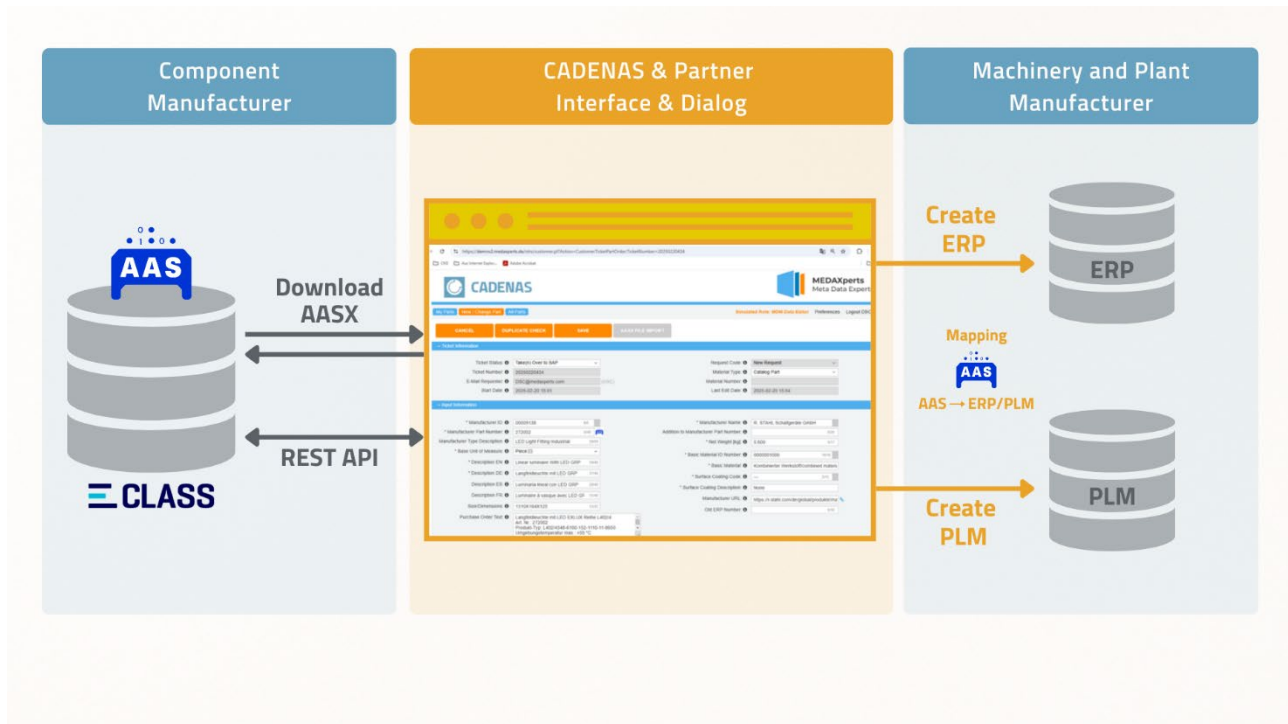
Component Manufacturer

CADENAS & Partner Interface & Dialog

Machinery and Plant Manufacturer

AAS

Download AASX

REST API

ECLASS

CADENAS

MEDAXperts Meta Data Experts

CANCEL

DUPLICATE CHECK

SAVE

AASX FILE IMPORT

Create ERP

ERP

Mapping

AAS

AAS → ERP/PLM

Create PLM

PLM